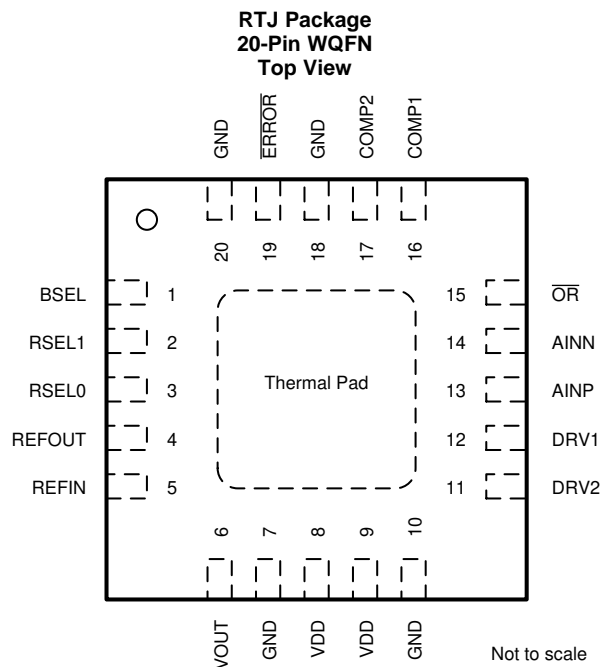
RTJ Package
20-Pin WQFN
Top View

GND
$\overline{ERROR}$
GND
COMP2
COMP1

20
19
18
17
16

BSEL 1
RSEL1 2
RSEL0 3
REFOUT 4
REFIN 5

Thermal Pad

15 $\overline{OR}$
14 AINN
13 AINP
12 DRV1
11 DRV2

6
7
8
9
10

VOUT
GND
VDD
VDD
GND

Not to scale